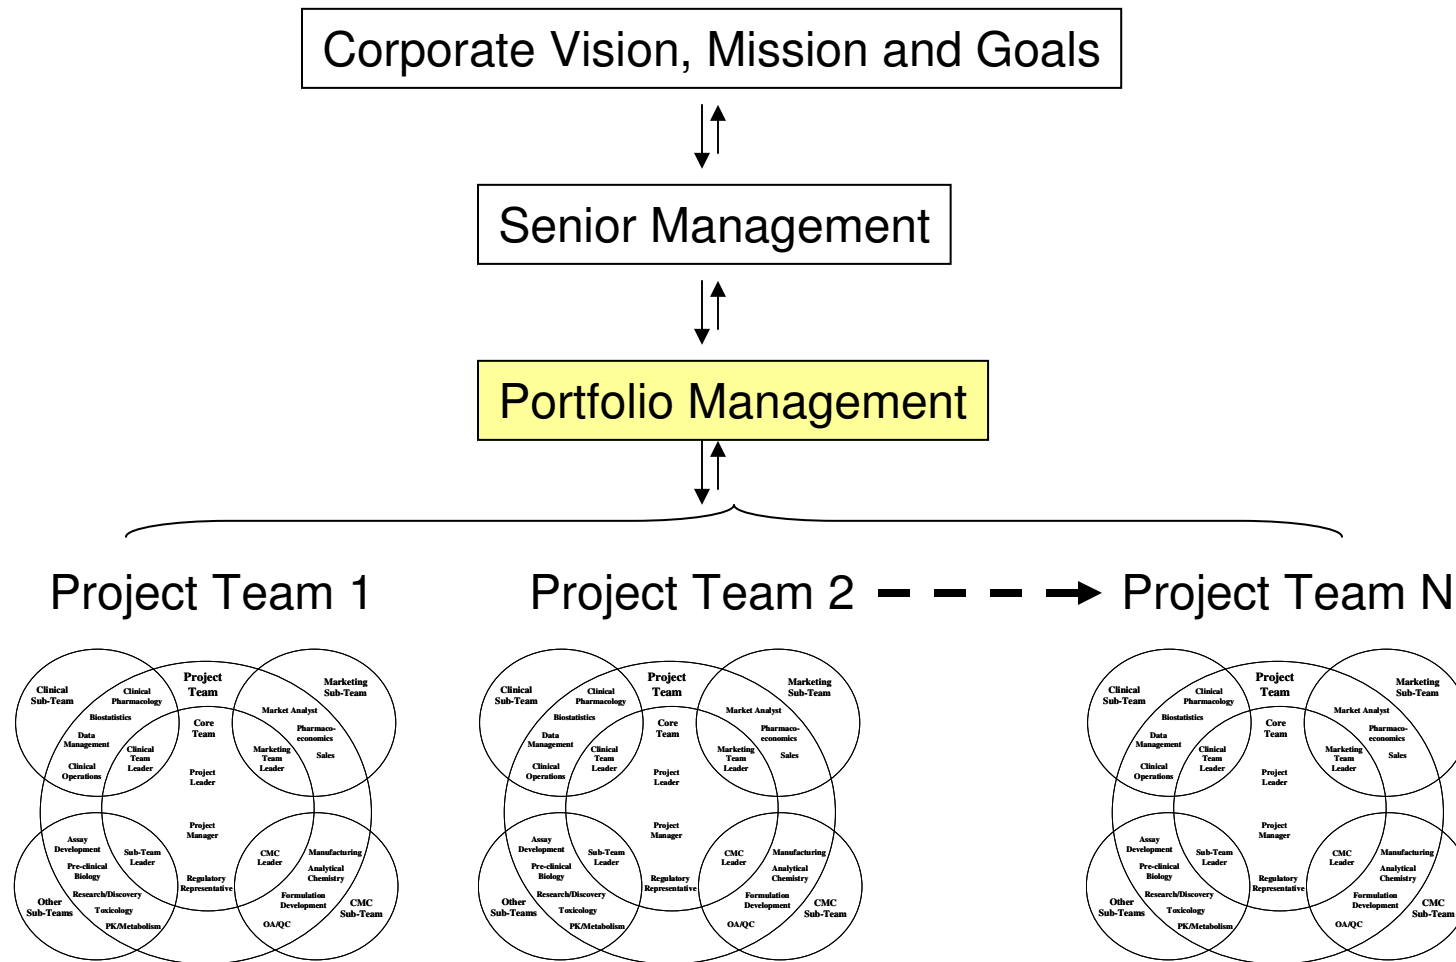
Corporate Vision, Mission and Goals

Senior Management

Portfolio Management

Project Team 1

Project Team 2

Project Team N

Clinical Sub-Team
Clinical Pharmacology
Project Team
Marketing Sub-Team
Biostatistics
Core Team
Market Analyst
Data Management
Clinical Team Leader
Pharmaco-economics
Marketing Team Leader
Sales
Clinical Operations
Project Leader
Project Manager
Assay Development
Sub-Team Leader
CMC Leader
Manufacturing
Pre-clinical Biology
Regulatory Representative
Analytical Chemistry
Research/Discovery
Formulation Development
Other Sub-Teams
Toxicology
CMC Sub-Team
PK/Metabolism
OA/QC

Clinical Sub-Team
Clinical Pharmacology
Project Team
Marketing Sub-Team
Biostatistics
Core Team
Market Analyst
Data Management
Clinical Team Leader
Pharmaco-economics
Marketing Team Leader
Sales
Clinical Operations
Project Leader
Project Manager
Assay Development
Sub-Team Leader
CMC Leader
Manufacturing
Pre-clinical Biology
Regulatory Representative
Analytical Chemistry
Research/Discovery
Formulation Development
Other Sub-Teams
Toxicology
CMC Sub-Team
PK/Metabolism
OA/QC

Clinical Sub-Team
Clinical Pharmacology
Project Team
Marketing Sub-Team
Biostatistics
Core Team
Market Analyst
Data Management
Clinical Team Leader
Pharmaco-economics
Marketing Team Leader
Sales
Clinical Operations
Project Leader
Project Manager
Assay Development
Sub-Team Leader
CMC Leader
Manufacturing
Pre-clinical Biology
Regulatory Representative
Analytical Chemistry
Research/Discovery
Formulation Development
Other Sub-Teams
Toxicology
CMC Sub-Team
PK/Metabolism
OA/QC